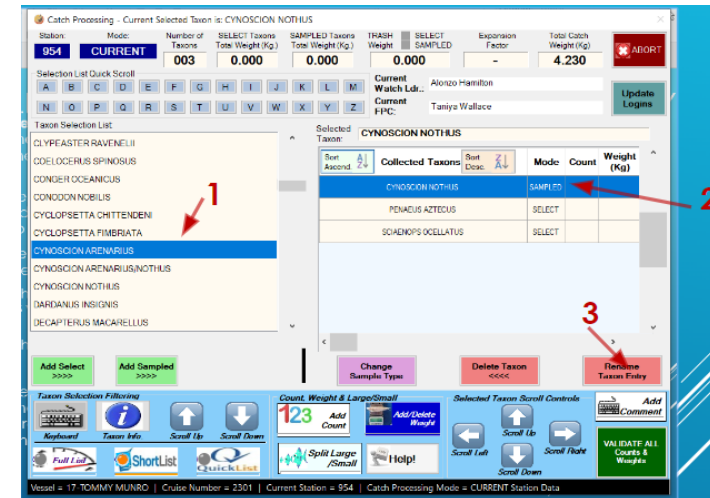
Catch Processing - Current Selected Taxon is: CYNOSCION NOTHUS

Station: 954
Mode: CURRENT
Number of Taxons 003
SELECT Taxons Total Weight (Kg.) 0.000
SAMPLED Taxons Total Weight (Kg.) 0.000
TRASH Weight
SELECT SAMPLED 0.000
Expansion Factor -
Total Catch Weight (Kg) 4.230
ABORT

Selection List Quick Scroll
A B C D E F G H I J K L M
N O P Q R S T U V W X Y Z

Current Watch Ldr.: Alonzo Hamilton
Current FPC: Taniya Wallace
Update Logins

Taxon Selection List
CLYPEASTER RAVENELII
COELOCERUS SPINOSUS
CONGER OCEANICUS
CONODON NOBILIS
CYCLOPSETTA CHITTENDENI
CYCLOPSETTA FIMBRIATA
CYNOSCION ARENARIUS
CYNOSCION ARENARIUS/NOTHUS
CYNOSCION NOTHUS
DARDANUS INSIGNIS
DECAPTERUS MACARELLUS

1

Selected Taxon: CYNOSCION NOTHUS

| Sort Ascend A Z | Collected Taxons | Sort Desc. Z A | Mode | Count | Weight (Kg) |
|---|---|---|---|---|---|
| | CYNOSCION NOTHUS | | SAMPLED | | |
| | PENAEUS AZTECUS | | SELECT | | |
| | SCIAENOPS OCELLATUS | | SELECT | | |

2

3

Add Select >>>>
Add Sampled >>>>
Change Sample Type
Delete Taxon <<<<
Rename Taxon Entry

Taxon Selection Filtering
Keyboard
Taxon Info
Scroll Up
Scroll Down
Full List
ShortList
QuickList

Count, Weight & Large/Small
123 Add Count
Add/Delete Weight
Split Large /Small
Help!

Selected Taxon Scroll Controls
Scroll Up
Scroll Left
Scroll Right
Scroll Down

Add Comment
VALIDATE ALL Counts & Weights

Vessel = 17 - TOMMY MUNRO | Cruise Number = 2301 | Current Station = 954 | Catch Processing Mode = CURRENT Station Data